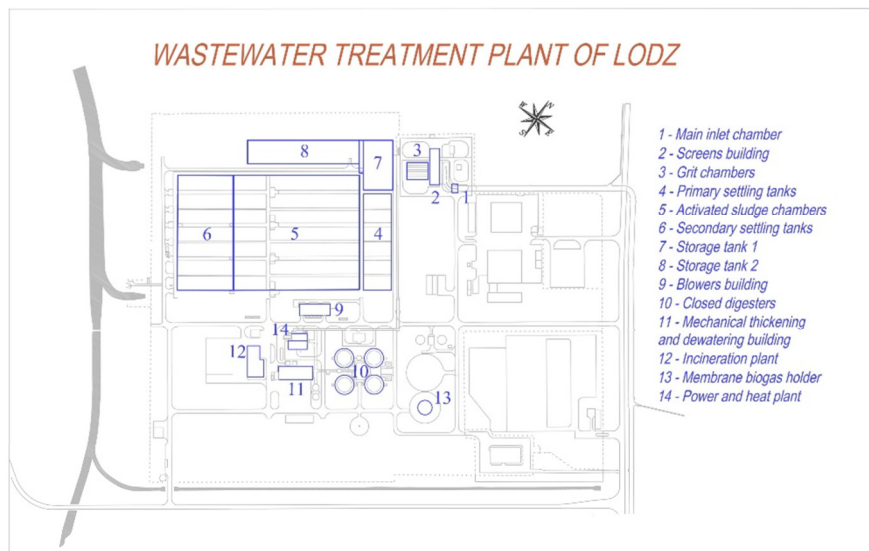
WASTEWATER TREATMENT PLANT OF LODZ

8
7
3
2
1
6
5
4
9
14
12
10
11
13

N
S

1 - Main inlet chamber
2 - Screens building
3 - Grit chambers
4 - Primary settling tanks
5 - Activated sludge chambers
6 - Secondary settling tanks
7 - Storage tank 1
8 - Storage tank 2
9 - Blowers building
10 - Closed digesters
11 - Mechanical thickening and dewatering building
12 - Incineration plant
13 - Membrane biogas holder
14 - Power and heat plant